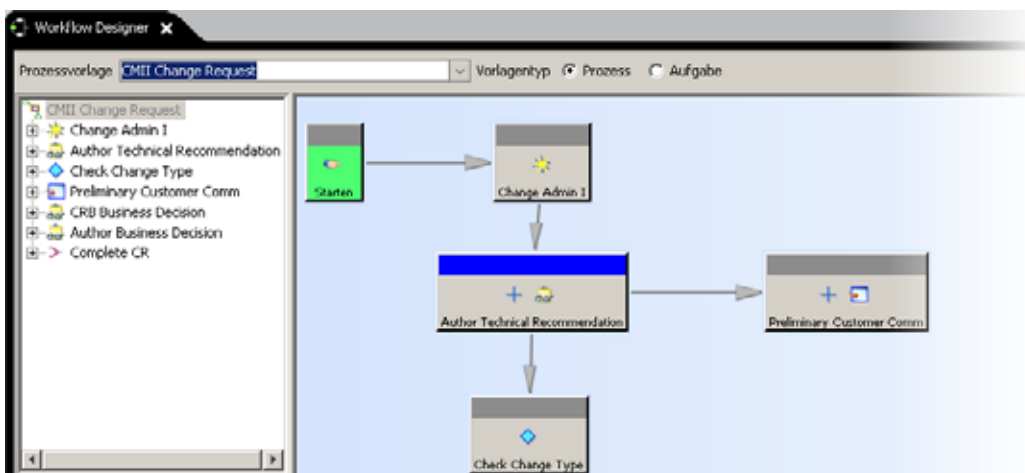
Workflow Designer ✖

Prozessvorlage CMII Change Request

Vorlagentyp Prozess Aufgabe

CMII Change Request
Change Admin I
Author Technical Recommendation
Check Change Type
Preliminary Customer Comm
CRB Business Decision
Author Business Decision
Complete CR

Starten

Change Admin I

Author Technical Recommendation

Preliminary Customer Comm

Check Change Type